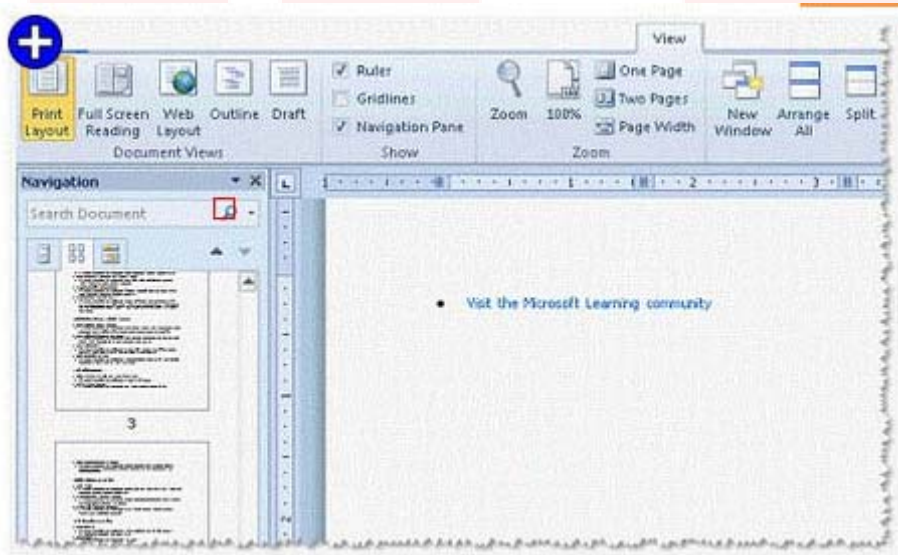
View

Print Layout
Full Screen Reading
Web Layout
Outline
Draft
Document Views

Ruler
Gridlines
Navigation Pane
Show

Zoom
100%
One Page
Two Pages
Page Width
Zoom

New Window
Arrange All
Split

Navigation
Search Document

3

• Visit the Microsoft Learning community